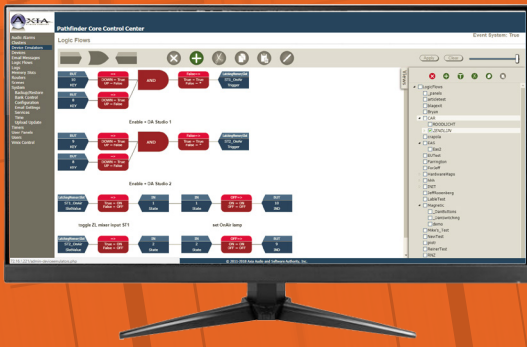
Pathfinder Core Control Center

Event System: True

Logic Flows

Audio Alarms
Clusters
Device Emulators
Devices
Email Messages
Logic Flows
Meters
Logs
Memory Slots
Routers
Scenes
System
Backup/Restore
Bank Control
Configuration
Email Settings
Services
Time
Upload Update
Timers
User Panels
Users
Virtual Control

AND

AND

Enable = OA Studio 1

Enable = OA Studio 2

toggle ZL mixer input ST1

set OnAir lamp

Views

LogicFlows

© 2011-2018 Axia Audio and Software Authority, Inc.